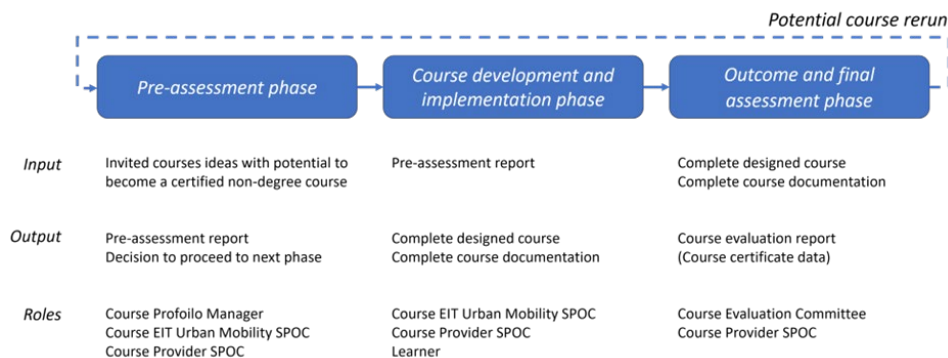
Potential course rerun

Pre-assessment phase

Course development and implementation phase

Outcome and final assessment phase

| | | | |
|---|---|---|---|
| Input | Invited courses ideas with potential to become a certified non-degree course | Pre-assessment report | Complete designed course<br>Complete course documentation |
| Output | Pre-assessment report<br>Decision to proceed to next phase | Complete designed course<br>Complete course documentation | Course evaluation report<br>(Course certificate data) |
| Roles | Course Profoilo Manager<br>Course EIT Urban Mobility SPOC<br>Course Provider SPOC | Course EIT Urban Mobility SPOC<br>Course Provider SPOC<br>Learner | Course Evaluation Committee<br>Course Provider SPOC |